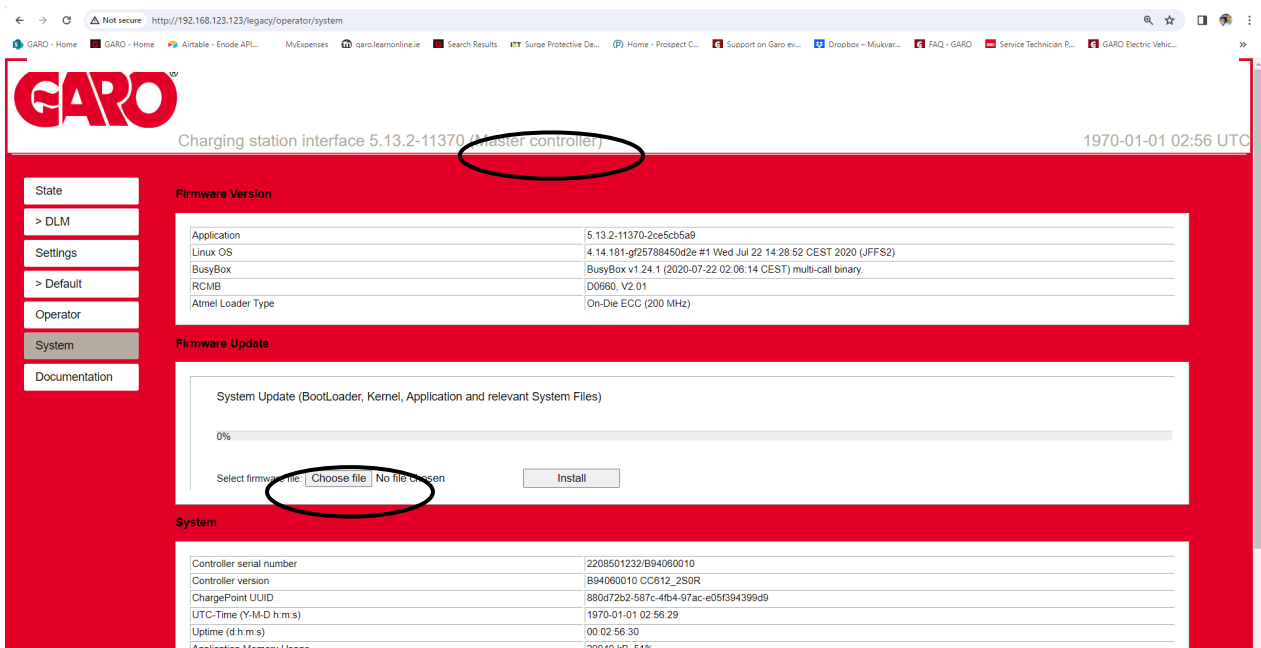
Not secure http://192.168.123.123/legacy/operator/system

GARO - Home GARO - Home Airtable - Enode API... MyExpenses garo.learnonline.ie Search Results Surge Protective De... Home - Prospect C... Support on Garo ev... Dropbox – Mjukvar... FAQ - GARO Service Technician P... GARO Electric Vehic...

GARO®

Charging station interface 5.13.2-11370 (Master controller)

1970-01-01 02:56 UTC

State
> DLM
Settings
> Default
Operator
System
Documentation

Firmware Version

| | |
|---|---|
| Application | 5.13.2-11370-2ce5cb5a9 |
| Linux OS | 4.14.181-gf25788450d2e #1 Wed Jul 22 14:28:52 CEST 2020 (JFFS2) |
| BusyBox | BusyBox v1.24.1 (2020-07-22 02:06:14 CEST) multi-call binary. |
| RCMB | D0660, V2.01 |
| Atmel Loader Type | On-Die ECC (200 MHz) |

Firmware Update

System Update (BootLoader, Kernel, Application and relevant System Files)

0%

Select firmware file: Choose file No file chosen Install

System

| | |
|---|---|
| Controller serial number | 2208501232/B94060010 |
| Controller version | B94060010 CC612_2S0R |
| ChargePoint UUID | 880d72b2-587c-4fb4-97ac-e05f394399d9 |
| UTC-Time (Y-M-D h:m:s) | 1970-01-01 02:56:29 |
| Uptime (d:h:m:s) | 00:02:56:30 |
| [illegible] | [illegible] |